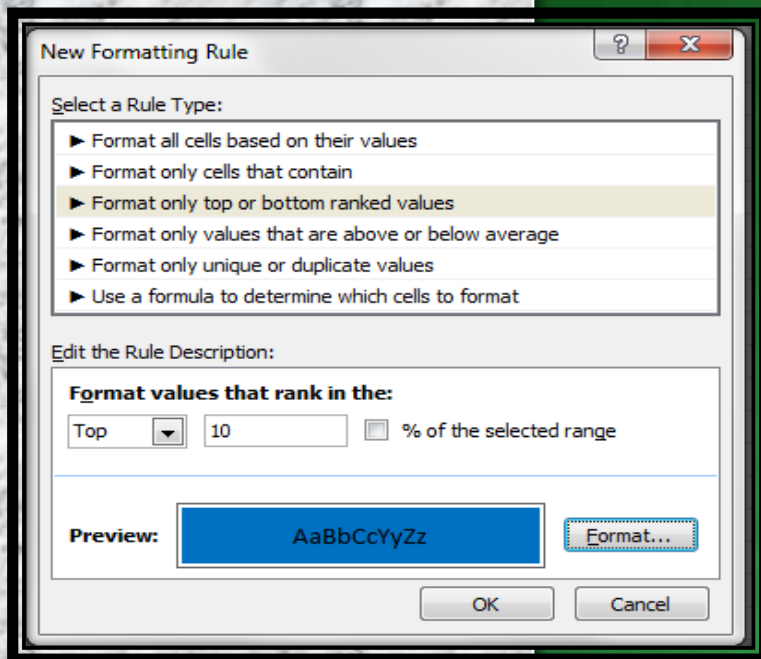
New Formatting Rule

?

X

Select a Rule Type:

► Format all cells based on their values
► Format only cells that contain
► Format only top or bottom ranked values
► Format only values that are above or below average
► Format only unique or duplicate values
► Use a formula to determine which cells to format

Edit the Rule Description:

Format values that rank in the:

Top

10

% of the selected range

Preview:

AaBbCcYyZz

Format...

OK

Cancel